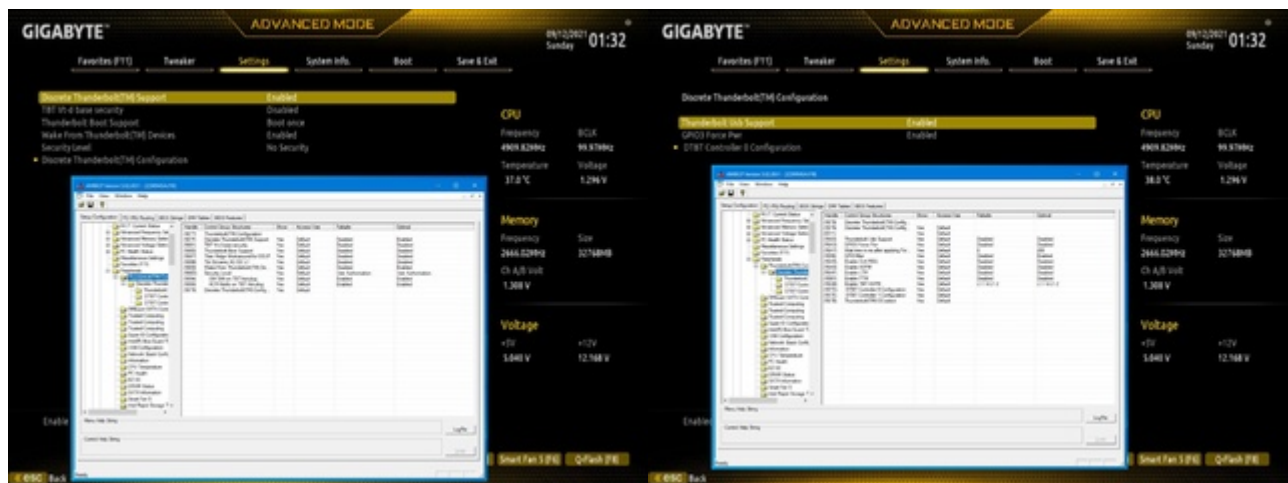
GIGABYTE

ADVANCED MODE

09/12/2021 Sunday 01:32

Favorites (F11) Tweaker Settings System Info. Boot Save & Exit

Discrete Thunderbolt(TM) Support Enabled
TBT Vt-d base security Disabled
Thunderbolt Boot Support Boot once
Wake From Thunderbolt(TM) Devices Enabled
Security Level No Security
Discrete Thunderbolt(TM) Configuration

CPU
Frequency 4909.82MHz
BCLK 99.97MHz
Temperature 37.0 °C
Voltage 1.296 V

Memory
Frequency 2666.02MHz
Size 32768MB
Ch A/B Volt 1.308 V

Voltage
+5V 5.040 V
+12V 12.168 V

Enable

ESC Back

GIGABYTE

ADVANCED MODE

09/12/2021 Sunday 01:32

Favorites (F11) Tweaker Settings System Info. Boot Save & Exit

Discrete Thunderbolt(TM) Configuration

Thunderbolt Usb Support Enabled
GPIO3 Force Pwr Enabled
DTBT Controller 0 Configuration

CPU
Frequency 4909.82MHz
BCLK 99.97MHz
Temperature 38.0 °C
Voltage 1.296 V

Memory
Frequency 2666.02MHz
Size 32768MB
Ch A/B Volt 1.308 V

Voltage
+5V 5.040 V
+12V 12.168 V

Enable

Smart Fan 5 (F6) Q-Flash (F8)

ESC Back